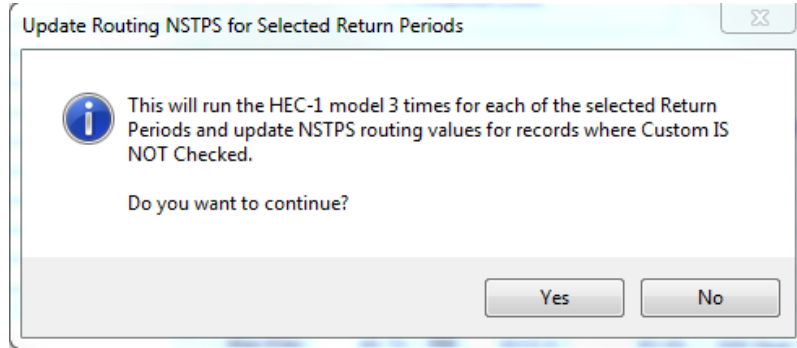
Update Routing NSTPS for Selected Return Periods

This will run the HEC-1 model 3 times for each of the selected Return Periods and update NSTPS routing values for records where Custom IS NOT Checked.

Do you want to continue?

Yes

No